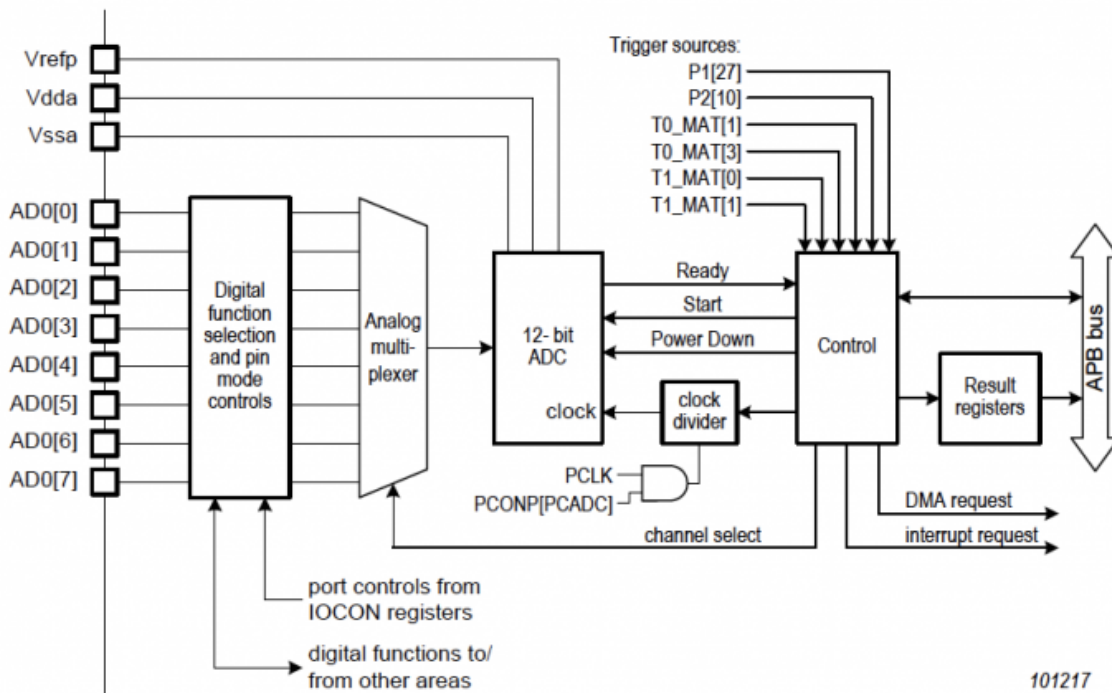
Vrefp
Vdda
Vssa

Trigger sources:
P1[27]
P2[10]
T0_MAT[1]
T0_MAT[3]
T1_MAT[0]
T1_MAT[1]

AD0[0]
AD0[1]
AD0[2]
AD0[3]
AD0[4]
AD0[5]
AD0[6]
AD0[7]

Digital function selection and pin mode controls

Analog multi-plexer

12- bit ADC

clock

Ready
Start
Power Down

Control

APB bus

clock divider

Result registers

PCLK
PCONP[PCADC]

DMA request
interrupt request
channel select

port controls from IOCON registers

digital functions to/ from other areas

101217